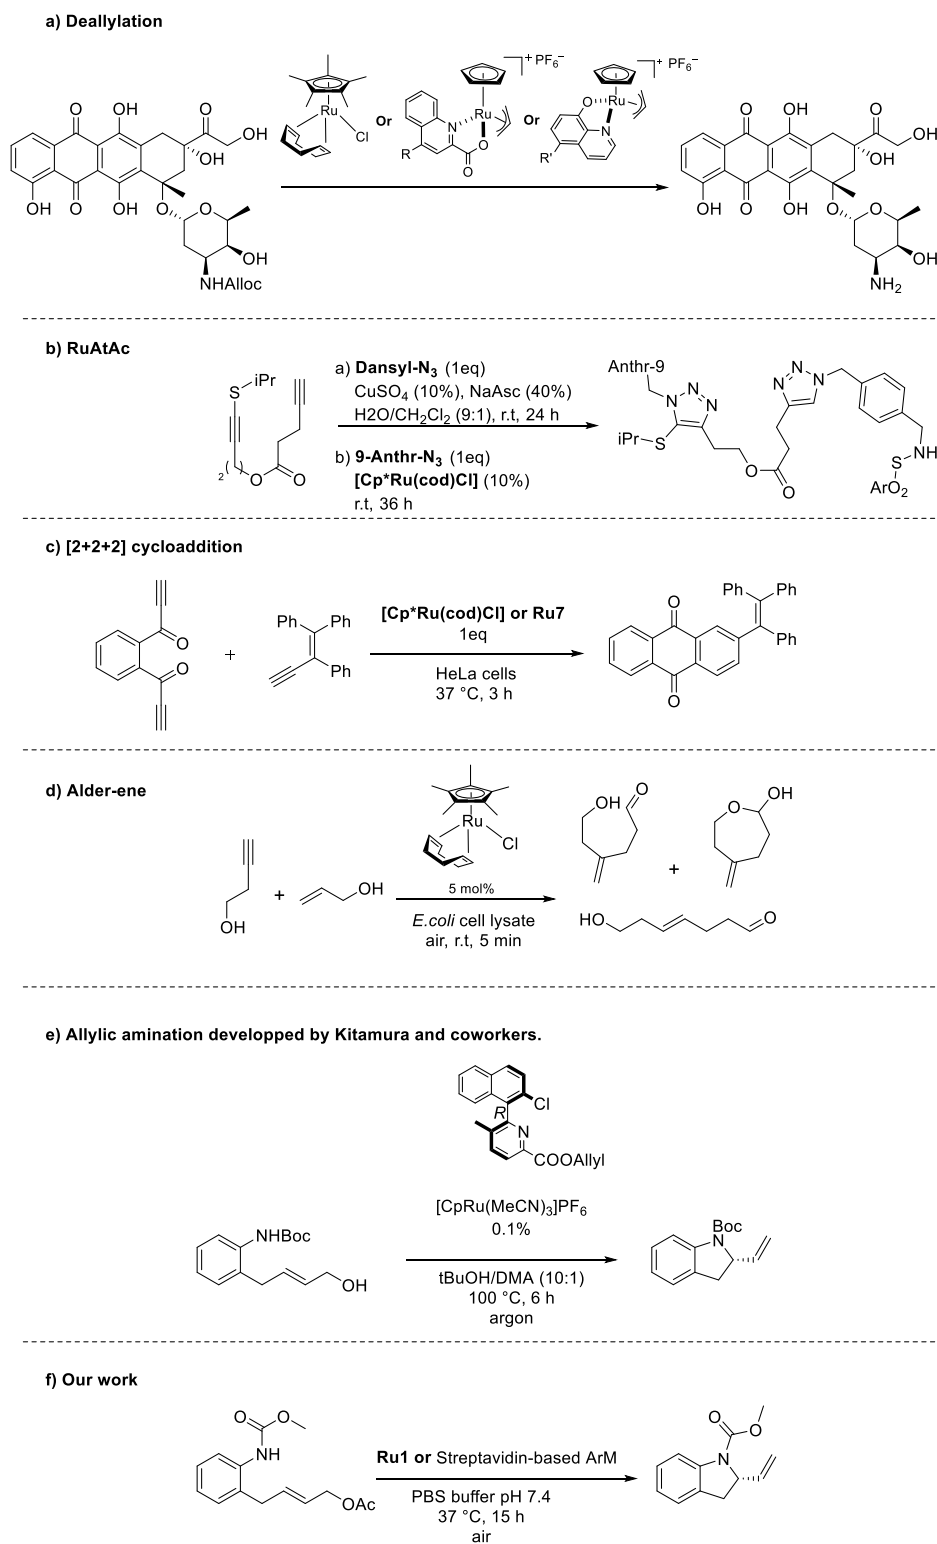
a) Deallylation

Ru Cl Or $]^{+}PF_6^-$ Ru N R O O Or $]^{+}PF_6^-$ O Ru N R'

O OH O OH OH OH O OH O OH O OH NHAlloc

O OH O OH OH OH O OH O OH O OH $NH_2$

b) RuAtAc

S iPr 2 O O

a) **Dansyl-N$_3$** (1eq) $CuSO_4$ (10%), NaAsc (40%) $H2O/CH_2Cl_2$ (9:1), r.t, 24 h

b) **9-Anthr-N$_3$** (1eq) **[Cp*Ru(cod)Cl]** (10%) r.t, 36 h

Anthr-9 N N N iPr S O O N N N S NH $ArO_2$

c) [2+2+2] cycloaddition

O O + Ph Ph Ph

**[Cp*Ru(cod)Cl] or Ru7** 1eq

HeLa cells 37 °C, 3 h

O O Ph Ph Ph

d) Alder-ene

OH + OH

Ru Cl 5 mol%

*E.coli* cell lysate air, r.t, 5 min

OH O + O OH

HO O

e) Allylic amination developped by Kitamura and coworkers.

Cl R N COOAllyl

$[CpRu(MeCN)_3]PF_6$ 0.1%

NHBoc OH

tBuOH/DMA (10:1) 100 °C, 6 h argon

Boc N

f) Our work

O O NH OAc

**Ru1** or Streptavidin-based ArM

PBS buffer pH 7.4 37 °C, 15 h air

O O N